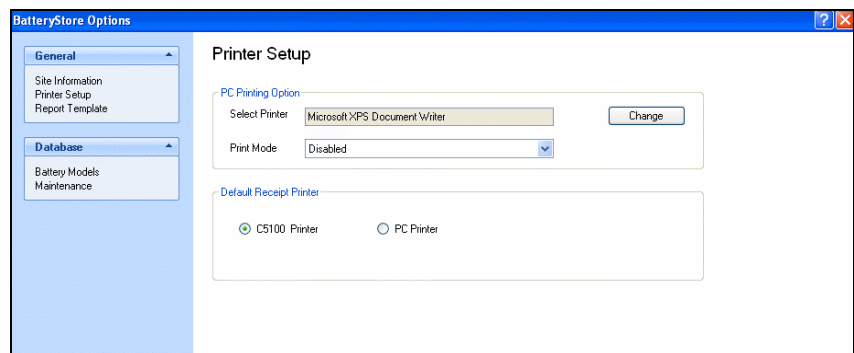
BatteryStore Options

?

General

Site Information
Printer Setup
Report Template

Database

Battery Models
Maintenance

Printer Setup

PC Printing Option

Select Printer

Microsoft XPS Document Writer

Change

Print Mode

Disabled

Default Receipt Printer

C5100 Printer

PC Printer